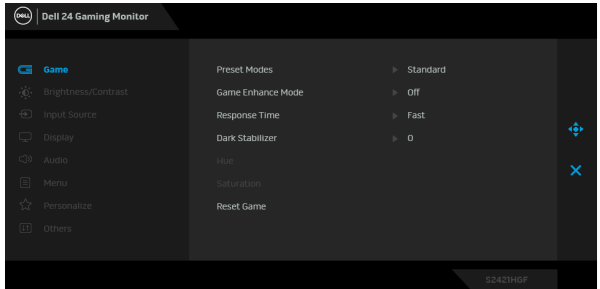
DELL Dell 24 Gaming Monitor

Game
Brightness/Contrast
Input Source
Display
Audio
Menu
Personalize
Others

Preset Modes ▶ Standard
Game Enhance Mode ▶ Off
Response Time ▶ Fast
Dark Stabilizer ▶ 0
Hue
Saturation
Reset Game

S2421HGF